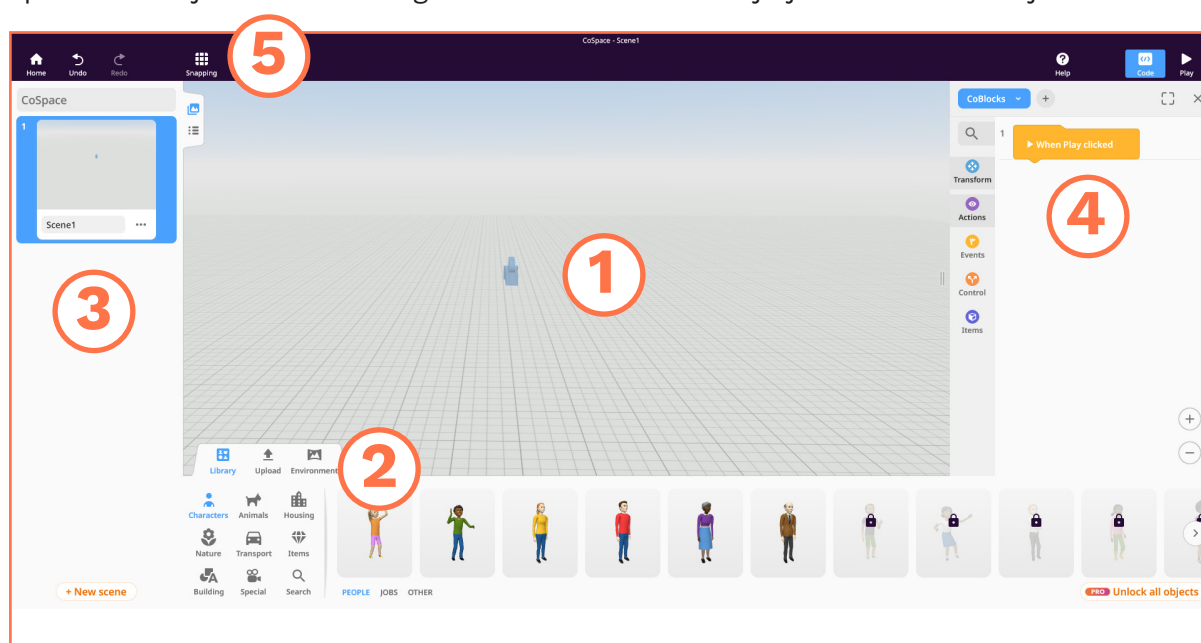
CoSpace - Scene1

Home Undo Redo Snapping

5

Help Code Play

CoSpace

1

Scene1 ...

3

+ New scene

1

CoBlocks +

1 When Play clicked

Transform
Actions
Events
Control
Items

4

2

Library Upload Environment

Characters Animals Housing
Nature Transport Items
Building Special Search

PEOPLE JOBS OTHER

PRO Unlock all objects